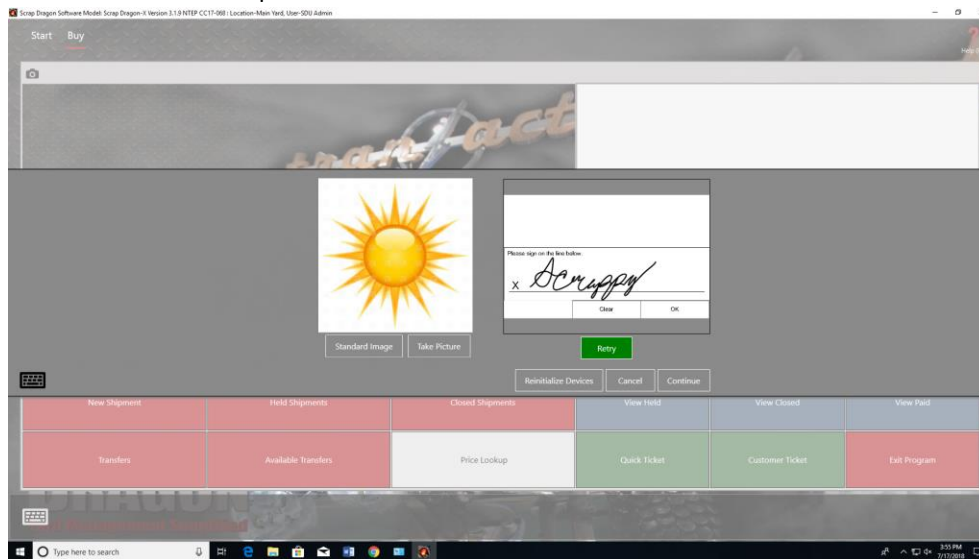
Scrap Dragon Software Model: Scrap Dragon-X Version 3.1.9 NTEP CC17-068 : Location-Main Yard, User-SDU Admin

Start Buy

Help

Please sign on the line below.

X Scruppy

Clear OK

Standard Image Take Picture

Retry

Reinitialize Devices Cancel Continue

New Shipment Held Shipments Closed Shipments View Held View Closed View Paid

Transfers Available Transfers Price Lookup Quick Ticket Customer Ticket Exit Program

Type here to search

3:55 PM
7/17/2018